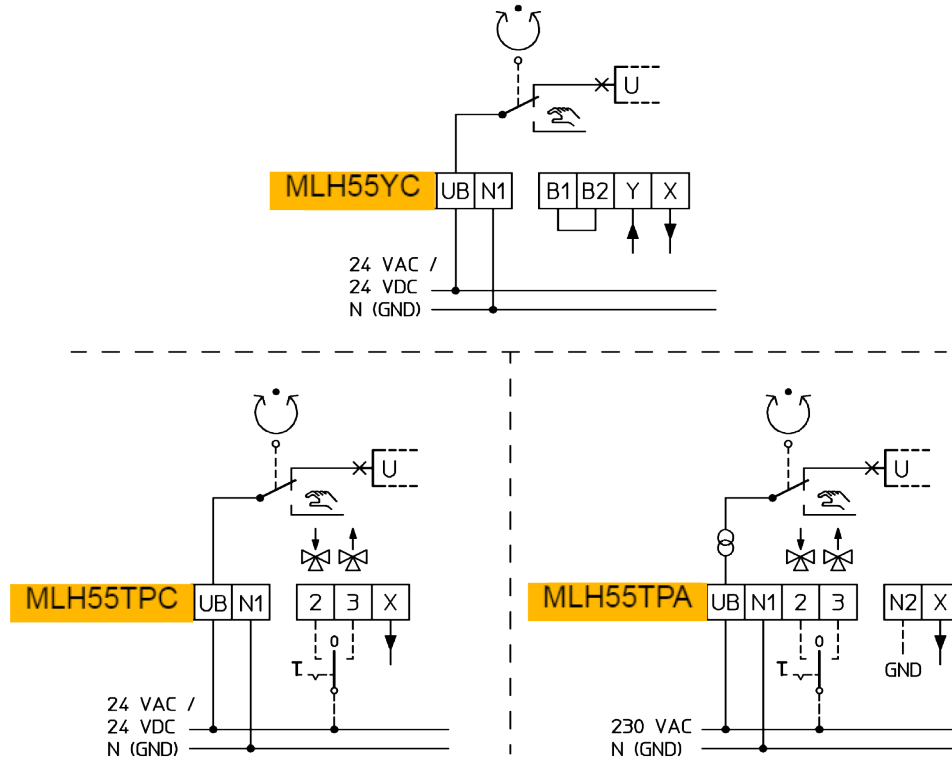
U

MLH55YC

| UB | N1 |
|---|---|

| B1 | B2 | Y | X |
|---|---|---|---|

24 VAC /
24 VDC
N (GND)

U

MLH55TPC

| UB | N1 |
|---|---|

| 2 | 3 | X |
|---|---|---|

0

24 VAC /
24 VDC
N (GND)

U

MLH55TPA

| UB | N1 | 2 | 3 |
|---|---|---|---|

| N2 | X |
|---|---|

0

GND

230 VAC
N (GND)